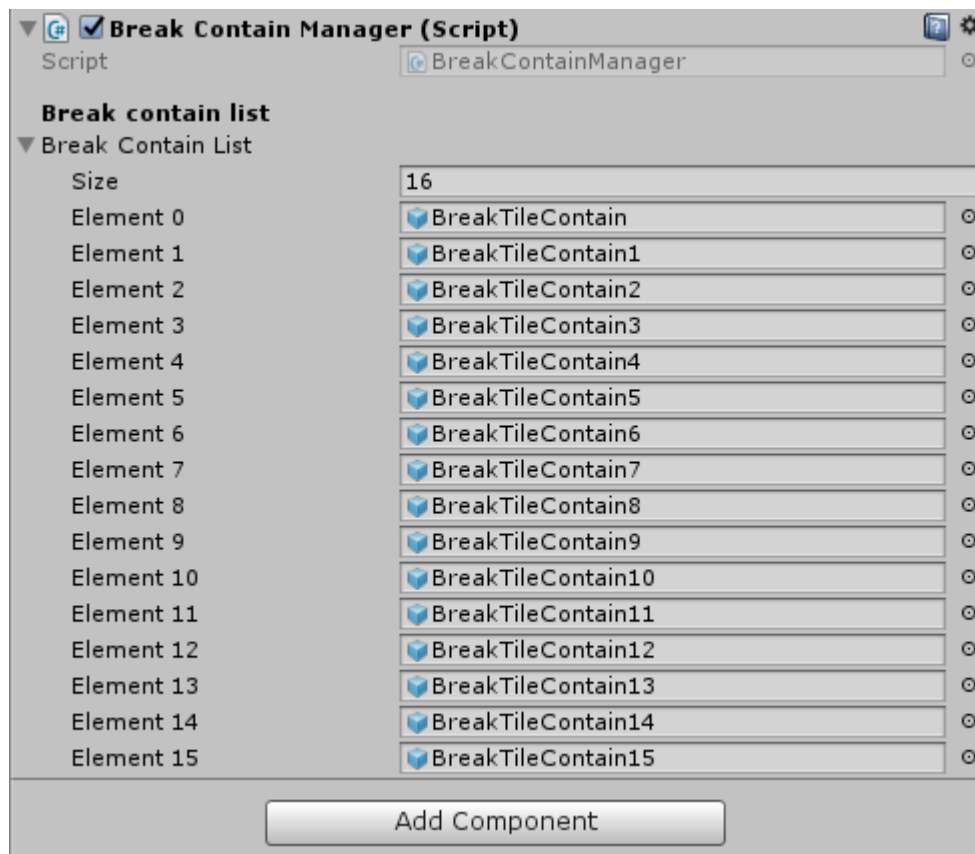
Break Contain Manager (Script)
Script BreakContainManager

Break contain list
Break Contain List

| | |
|---|---|
| Size | 16 |
| Element 0 | BreakTileContain |
| Element 1 | BreakTileContain1 |
| Element 2 | BreakTileContain2 |
| Element 3 | BreakTileContain3 |
| Element 4 | BreakTileContain4 |
| Element 5 | BreakTileContain5 |
| Element 6 | BreakTileContain6 |
| Element 7 | BreakTileContain7 |
| Element 8 | BreakTileContain8 |
| Element 9 | BreakTileContain9 |
| Element 10 | BreakTileContain10 |
| Element 11 | BreakTileContain11 |
| Element 12 | BreakTileContain12 |
| Element 13 | BreakTileContain13 |
| Element 14 | BreakTileContain14 |
| Element 15 | BreakTileContain15 |

Add Component